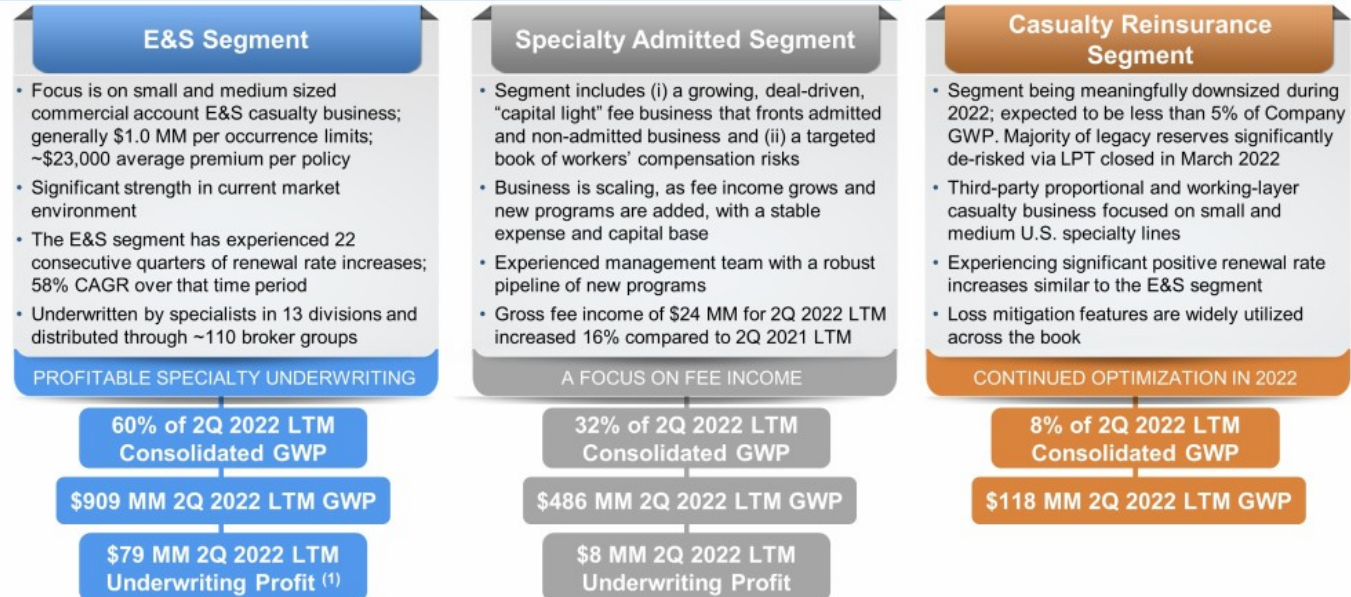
E&S Segment

• Focus is on small and medium sized commercial account E&S casualty business; generally \$1.0 MM per occurrence limits; ~\$23,000 average premium per policy
• Significant strength in current market environment
• The E&S segment has experienced 22 consecutive quarters of renewal rate increases; 58% CAGR over that time period
• Underwritten by specialists in 13 divisions and distributed through ~110 broker groups

PROFITABLE SPECIALTY UNDERWRITING

60% of 2Q 2022 LTM Consolidated GWP

\$909 MM 2Q 2022 LTM GWP

\$79 MM 2Q 2022 LTM Underwriting Profit (1)

Specialty Admitted Segment

• Segment includes (i) a growing, deal-driven, "capital light" fee business that fronts admitted and non-admitted business and (ii) a targeted book of workers' compensation risks
• Business is scaling, as fee income grows and new programs are added, with a stable expense and capital base
• Experienced management team with a robust pipeline of new programs
• Gross fee income of \$24 MM for 2Q 2022 LTM increased 16% compared to 2Q 2021 LTM

A FOCUS ON FEE INCOME

32% of 2Q 2022 LTM Consolidated GWP

\$486 MM 2Q 2022 LTM GWP

\$8 MM 2Q 2022 LTM Underwriting Profit

Casualty Reinsurance Segment

• Segment being meaningfully downsized during 2022; expected to be less than 5% of Company GWP. Majority of legacy reserves significantly de-risked via LPT closed in March 2022
• Third-party proportional and working-layer casualty business focused on small and medium U.S. specialty lines
• Experiencing significant positive renewal rate increases similar to the E&S segment
• Loss mitigation features are widely utilized across the book

CONTINUED OPTIMIZATION IN 2022

8% of 2Q 2022 LTM Consolidated GWP

\$118 MM 2Q 2022 LTM GWP